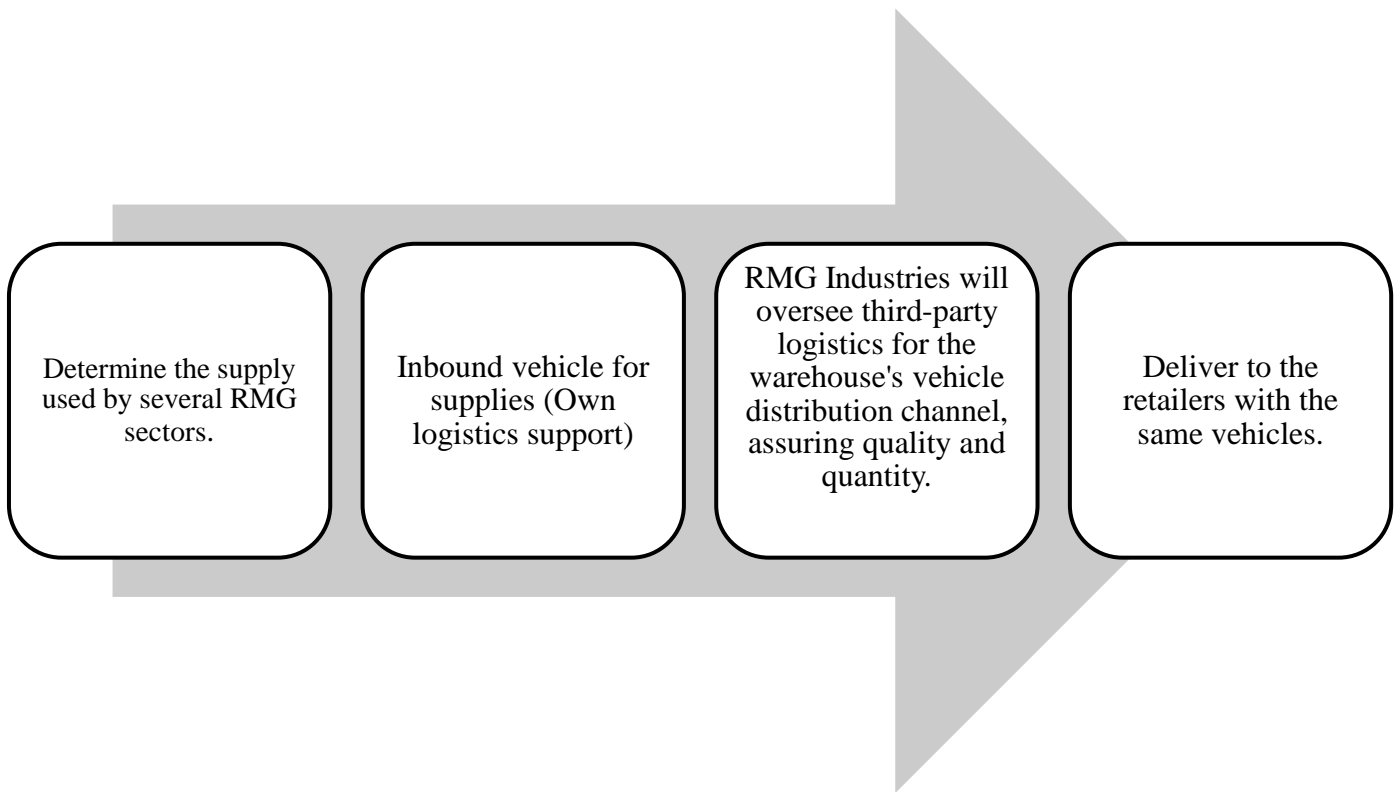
Determine the supply used by several RMG sectors.

Inbound vehicle for supplies (Own logistics support)

RMG Industries will oversee third-party logistics for the warehouse's vehicle distribution channel, assuring quality and quantity.

Deliver to the retailers with the same vehicles.